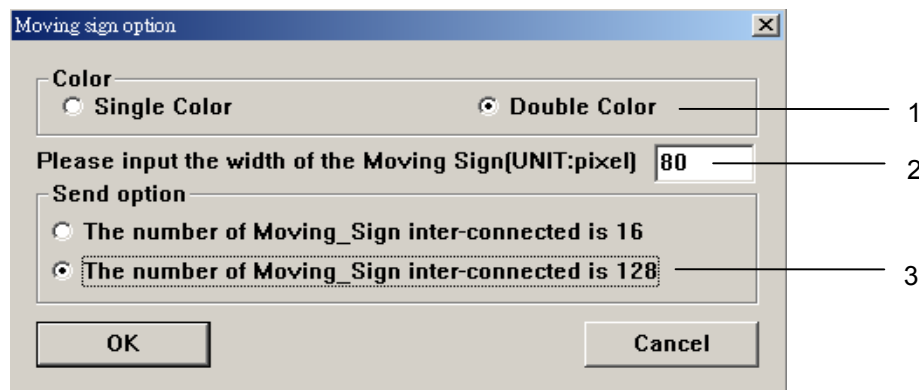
Moving sign option

Color
Single Color
Double Color

1

Please input the width of the Moving Sign(UNIT:pixel) 80

2

Send option
The number of Moving_Sign inter-connected is 16
The number of Moving_Sign inter-connected is 128

3

OK
Cancel